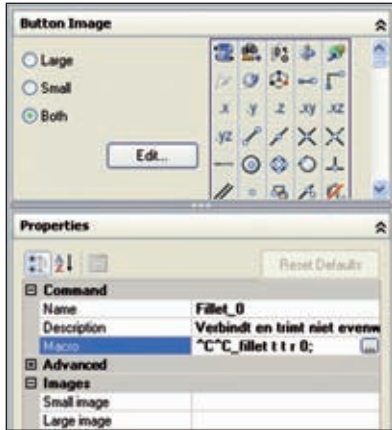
Button Image

Large

Small

Both

Edit...

x y z xy xz

yz

Properties

Reset Defaults

| Command | |
|---|---|
| Name | Fillet_0 |
| Description | Verbindt en trimt niet evenw |
| Macro | ^C^C_fillet t t r 0; |
| Advanced | |
| Images | |
| Small image | |
| Large image | |